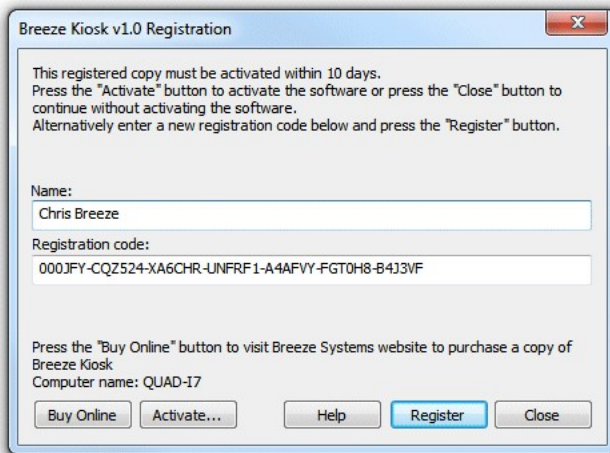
Breeze Kiosk v1.0 Registration

This registered copy must be activated within 10 days.
Press the "Activate" button to activate the software or press the "Close" button to continue without activating the software.
Alternatively enter a new registration code below and press the "Register" button.

Name:
Chris Breeze
Registration code:
000JFY-CQZ524-XA6CHR-UNFRF1-A4AFVY-FGT0H8-B4J3VF

Press the "Buy Online" button to visit Breeze Systems website to purchase a copy of Breeze Kiosk
Computer name: QUAD-I7

Buy Online | Activate... | Help | Register | Close